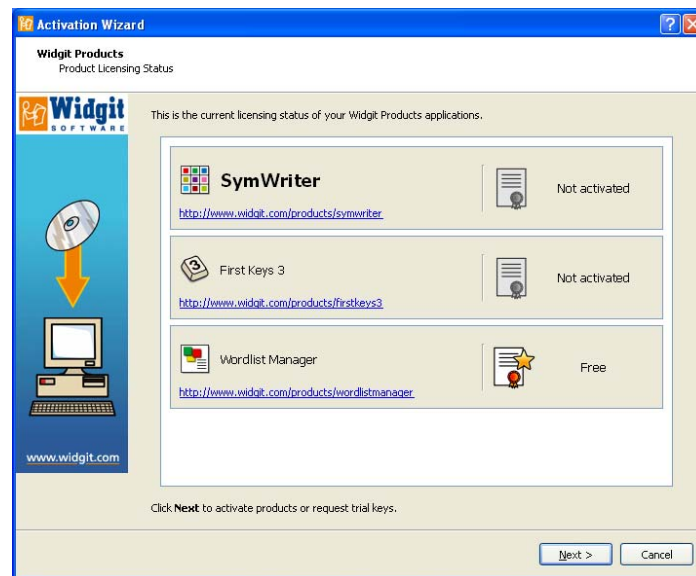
Activation Wizard

Widgit Products
Product Licensing Status

Widgit SOFTWARE

This is the current licensing status of your Widgit Products applications.

SymWriter
http://www.widgit.com/products/symwriter
Not activated

First Keys 3
http://www.widgit.com/products/firstkeys3
Not activated

Wordlist Manager
http://www.widgit.com/products/wordlistmanager
Free

www.widgit.com

Click **Next** to activate products or request trial keys.

Next >
Cancel